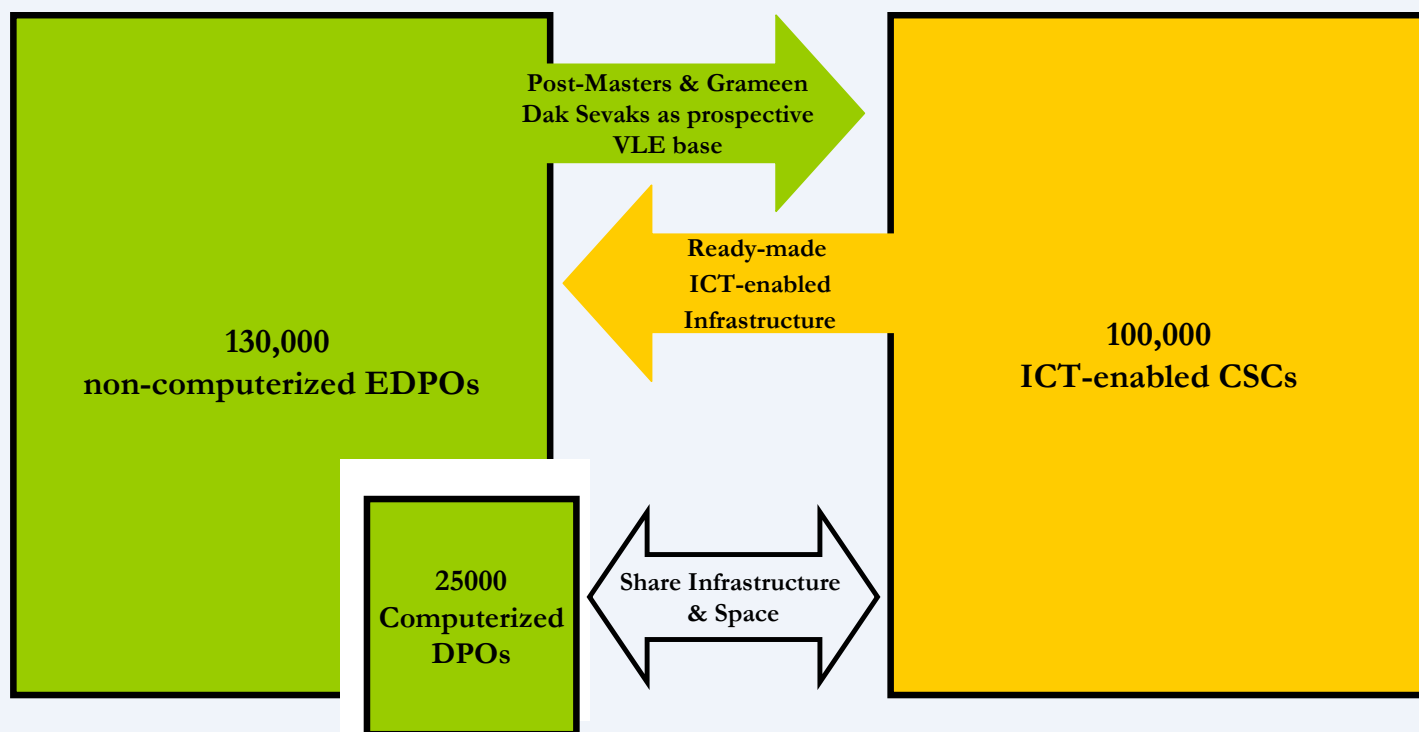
Post-Masters & Grameen Dak Sevaks as prospective VLE base

Ready-made ICT-enabled Infrastructure

130,000
non-computerized EDPOs

100,000
ICT-enabled CSCs

25000
Computerized DPOs

Share Infrastructure & Space